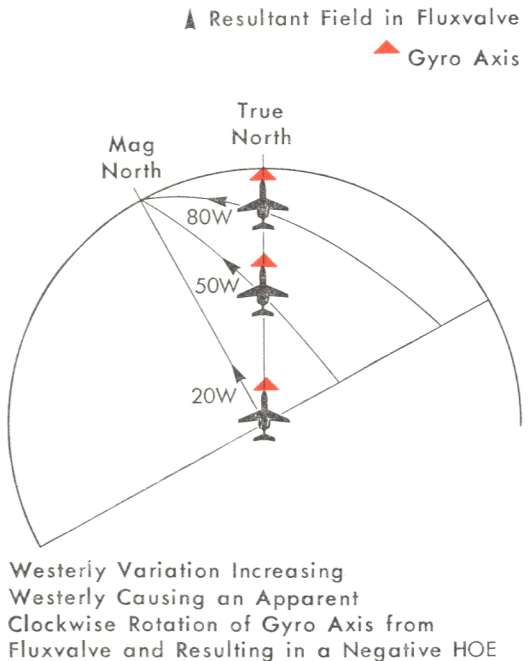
Resultant Field in Fluxvalve

Gyro Axis

True North

Mag North

80W

50W

20W

Westerly Variation Increasing Westerly Causing an Apparent Clockwise Rotation of Gyro Axis from Fluxvalve and Resulting in a Negative HOE